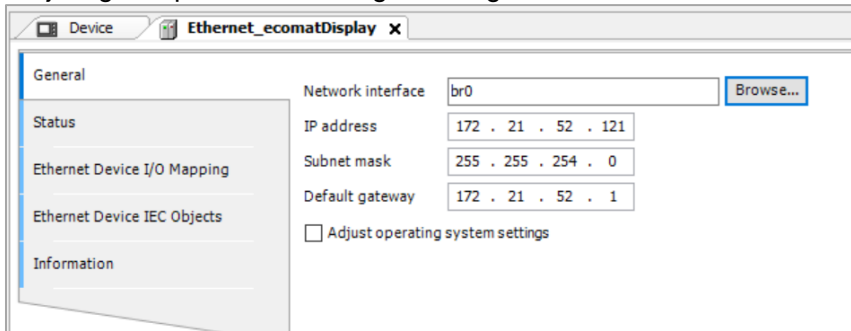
Device | Ethernet_ecomatDisplay ×

General

Status

Ethernet Device I/O Mapping

Ethernet Device IEC Objects

Information

Network interface br0 Browse...

IP address 172 . 21 . 52 . 121

Subnet mask 255 . 255 . 254 . 0

Default gateway 172 . 21 . 52 . 1

Adjust operating system settings